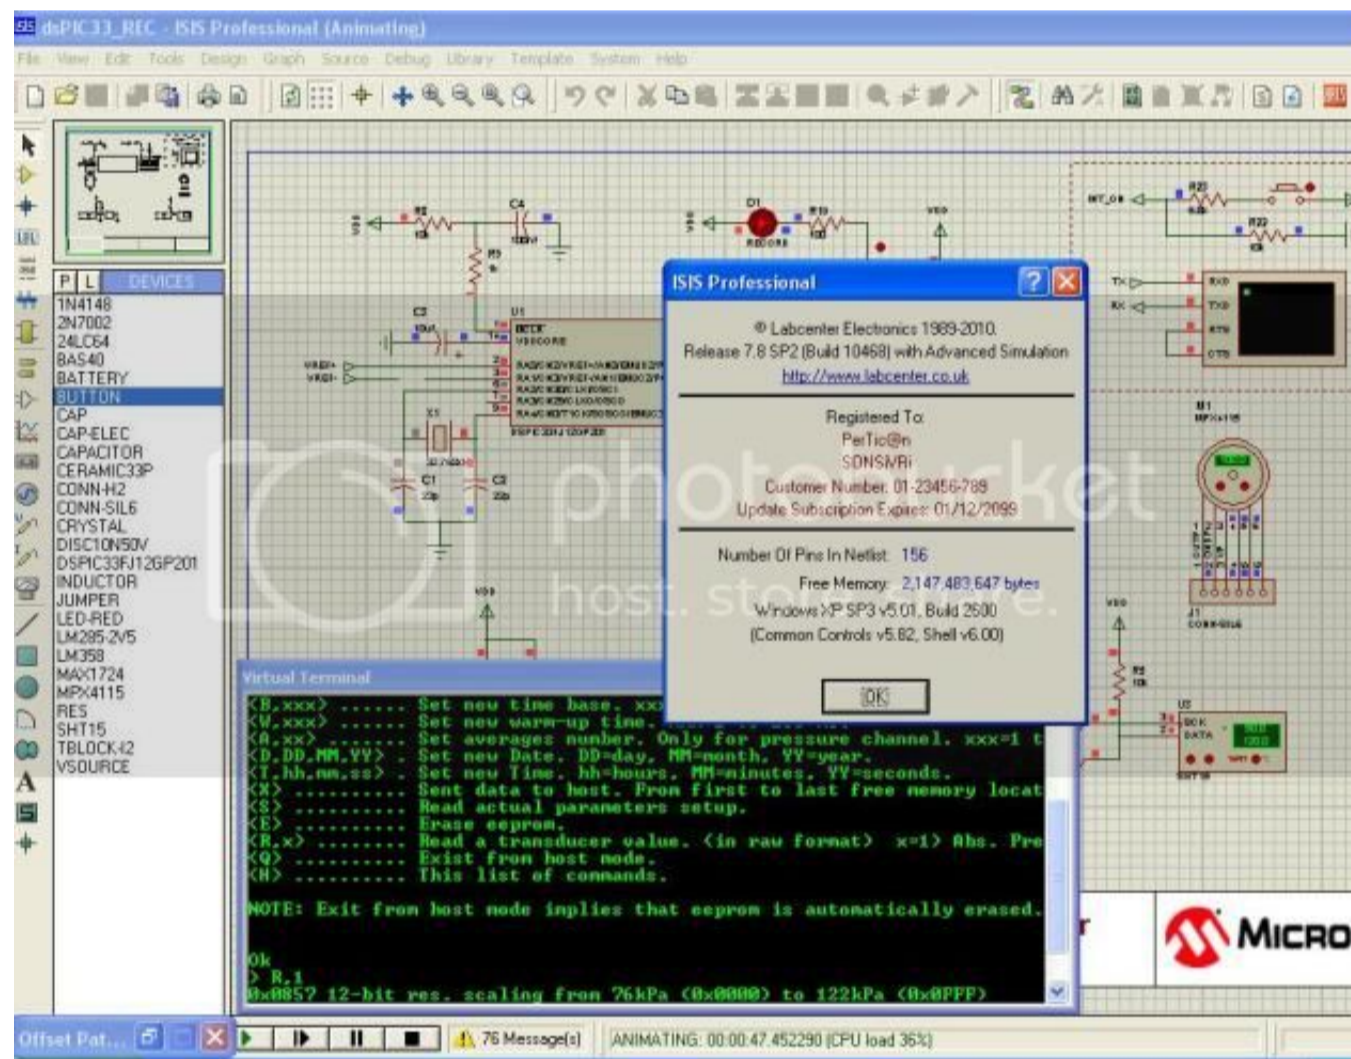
dsPIC33_REC - ISIS Professional (Animating)

File View Edit Tools Design Graph Source Debug Library Template System Help

P L DEVICES

1N4148
2N7002
24LC64
BAS40
BATTERY
BUTTON
CAP
CAP-ELEC
CAPACITOR
CERAMIC33P
CONN-H2
CONN-SIL6
CRYSTAL
DISC10N50V
DSPIC33FJ12GP201
INDUCTOR
JUMPER
LED-RED
LM285-2V5
LM358
MAX1724
MPX4115
RES
SHT15
TBLOCK-I2
VSOURCE

ISIS Professional

© Labcenter Electronics 1989-2010.
Release 7.8 SP2 (Build 10468) with Advanced Simulation
http://www.labcenter.co.uk

Registered To:
PerTic@n
SDNSMRi
Customer Number: 01-23456-789
Update Subscription Expires: 01/12/2099

Number Of Pins In Netlist: 156
Free Memory: 2,147,483,647 bytes
Windows XP SP3 v5.01, Build 2600
(Common Controls v5.82, Shell v6.00)

OK

Virtual Terminal

<B,xxx> ....... Set new time base. xx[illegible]
<W,xxx> ....... Set new warm-up time. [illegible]
<A,xx> ........ Set averages number. Only for pressure channel. xxx=1 t
<D,DD,MM,YY> . Set new Date. DD=day, MM=month, YY=year.
<T,hh,mm,ss> . Set new Time. hh=hours, MM=minutes, YY=seconds.
<X> ........... Sent data to host. From first to last free memory locat
<S> ........... Read actual parameters setup.
<E> ........... Erase eeprom.
<R,x> ......... Read a transducer value. (in raw format) x=1> Abs. Pre
<Q> ........... Exist from host mode.
<H> ........... This list of commands.

NOTE: Exit from host mode implies that eeprom is automatically erased.

Ok
> R,1
0x0857 12-bit res. scaling from 76kPa (0x0000) to 122kPa (0x0FFF)

MICRO

Offset Pat...

76 Message(s)

ANIMATING: 00:00:47.452290 (CPU load 36%)